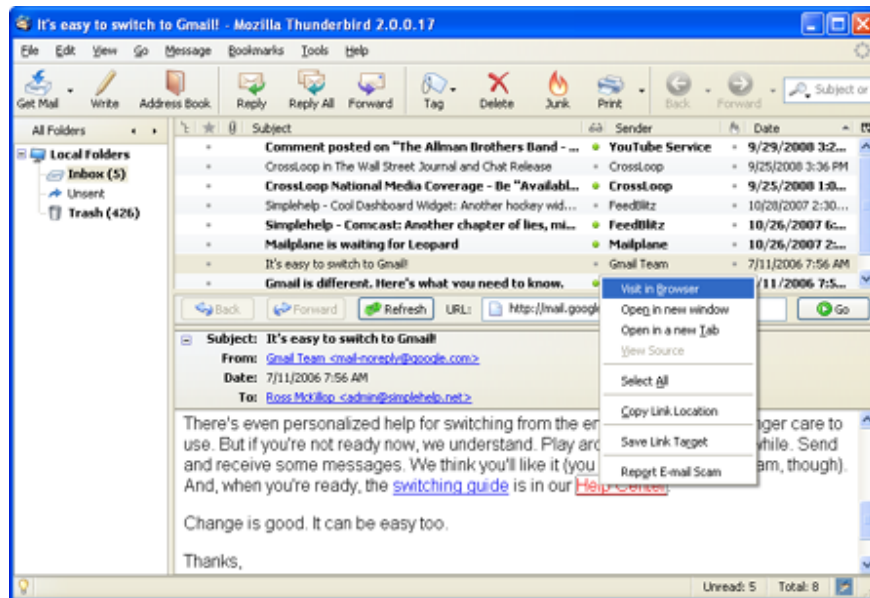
It's easy to switch to Gmail! - Mozilla Thunderbird 2.0.0.17

File Edit View Go Message Bookmarks Tools Help

Get Mail Write Address Book Reply Reply All Forward Tag Delete Junk Print Back Forward Subject or

All Folders

Local Folders
Inbox (5)
Unsent
Trash (426)

| Subject | Sender | Date |
|---|---|---|
| Comment posted on "The Allman Brothers Band - ... | YouTube Service | 9/29/2008 3:2... |
| CrossLoop in The Wall Street Journal and Chat Release | CrossLoop | 9/25/2008 3:36 PM |
| CrossLoop National Media Coverage - Be "Availabl... | CrossLoop | 9/25/2008 1:0... |
| Simplehelp - Cool Dashboard Widget: Another hockey wid... | FeedBlitz | 10/28/2007 2:30... |
| Simplehelp - Comcast: Another chapter of lies, mi... | FeedBlitz | 10/26/2007 6:... |
| Mailplane is waiting for Leopard | Mailplane | 10/26/2007 2:... |
| It's easy to switch to Gmail! | Gmail Team | 7/11/2006 7:56 AM |
| Gmail is different. Here's what you need to know. | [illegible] | 7/11/2006 7:5... |

Back Forward Refresh URL: http://mail.googl Go

Subject: It's easy to switch to Gmail!
From: Gmail Team <mail-noreply@google.com>
Date: 7/11/2006 7:56 AM
To: Ross McKillop <admin@simplehelp.net>

There's even personalized help for switching from the en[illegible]ger care to use. But if you're not ready now, we understand. Play aro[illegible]while. Send and receive some messages. We think you'll like it (you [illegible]am, though). And, when you're ready, the switching guide is in our Help Center.

Change is good. It can be easy too.

Thanks,

Visit in Browser
Open in new window
Open in a new Tab
View Source
Select All
Copy Link Location
Save Link Target
Report E-mail Scam

Unread: 5 Total: 8